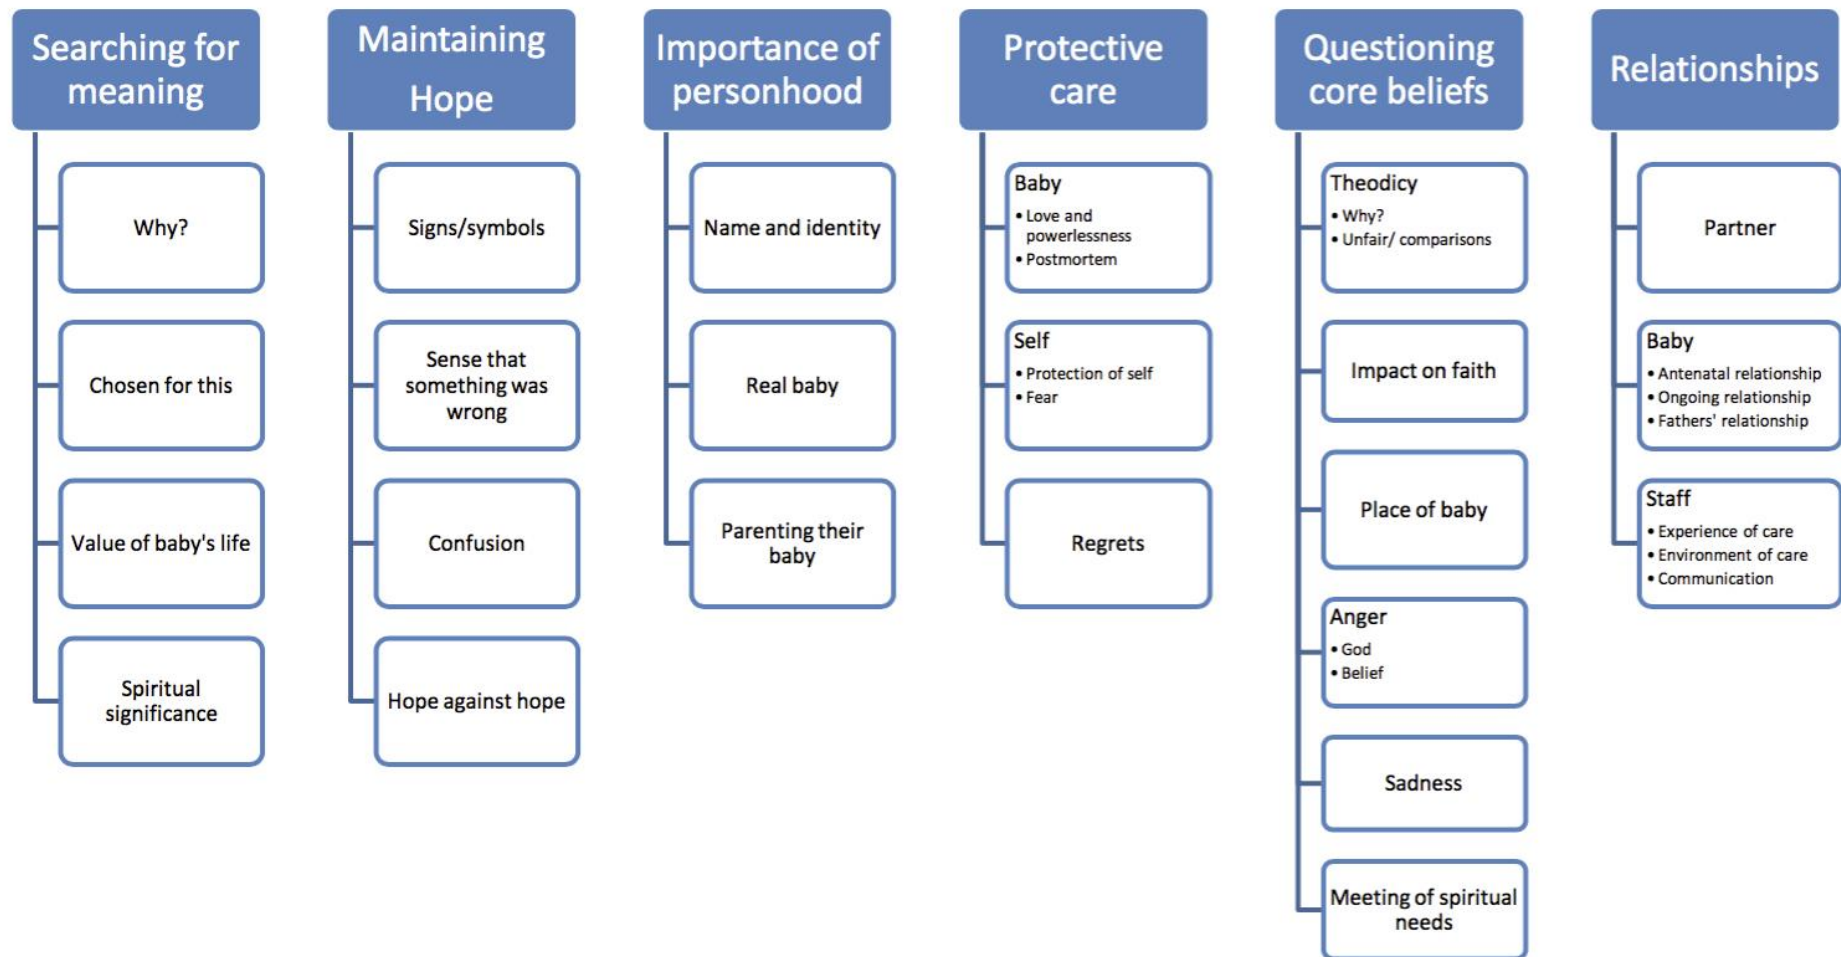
Searching for meaning

Why?

Chosen for this

Value of baby's life

Spiritual significance

Maintaining Hope

Signs/symbols

Sense that something was wrong

Confusion

Hope against hope

Importance of personhood

Name and identity

Real baby

Parenting their baby

Protective care

Baby
• Love and powerlessness
• Postmortem

Self
• Protection of self
• Fear

Regrets

Questioning core beliefs

Theodicy
• Why?
• Unfair/ comparisons

Impact on faith

Place of baby

Anger
• God
• Belief

Sadness

Meeting of spiritual needs

Relationships

Partner

Baby
• Antenatal relationship
• Ongoing relationship
• Fathers' relationship

Staff
• Experience of care
• Environment of care
• Communication